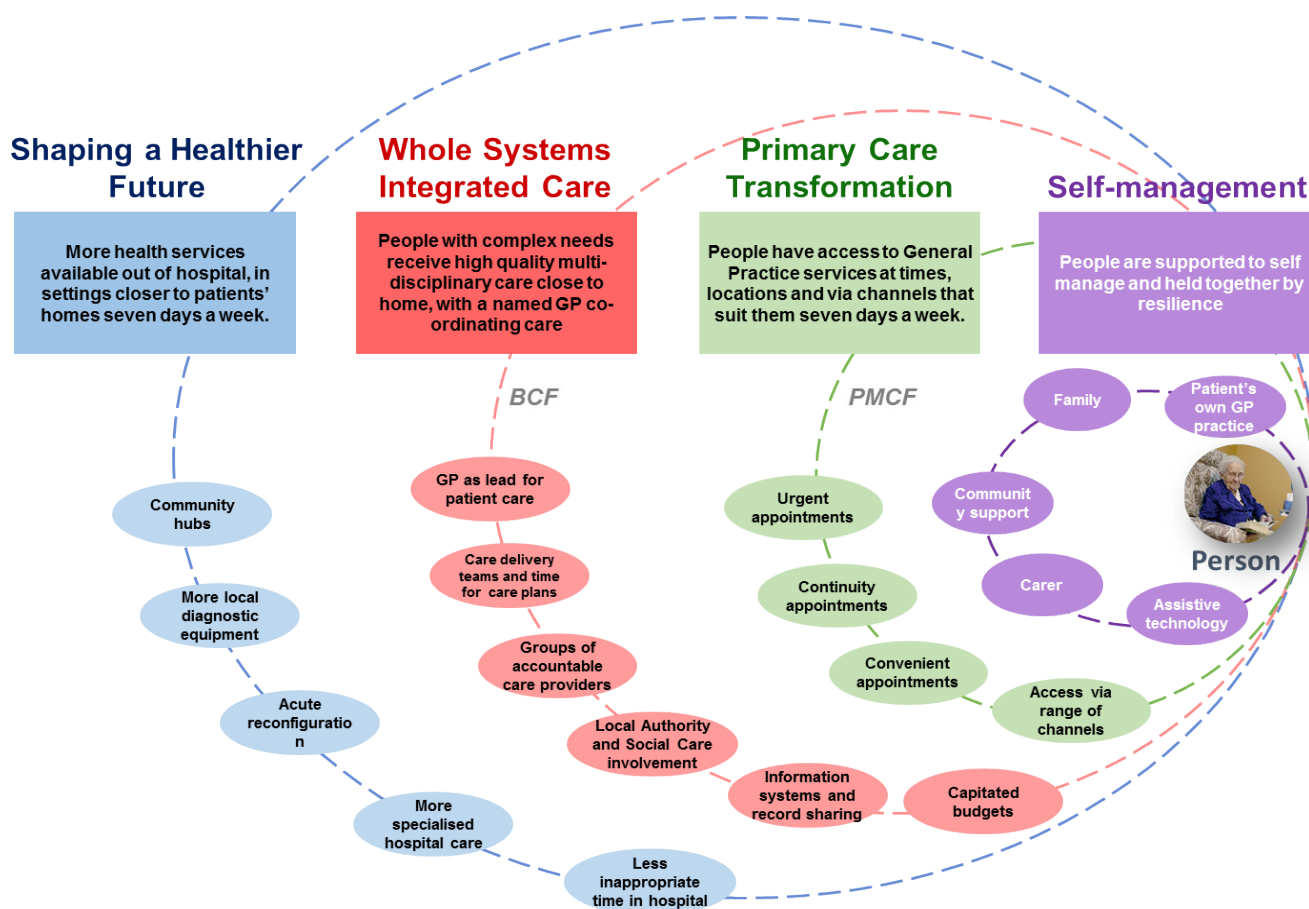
Shaping a Healthier Future

More health services available out of hospital, in settings closer to patients' homes seven days a week.

Whole Systems Integrated Care

People with complex needs receive high quality multidisciplinary care close to home, with a named GP coordinating care

Primary Care Transformation

People have access to General Practice services at times, locations and via channels that suit them seven days a week.

Self-management

People are supported to self manage and held together by resilience

BCF

PMCF

Community hubs

More local diagnostic equipment

Acute reconfiguration

More specialised hospital care

Less inappropriate time in hospital

GP as lead for patient care

Care delivery teams and time for care plans

Groups of accountable care providers

Local Authority and Social Care involvement

Information systems and record sharing

Capitated budgets

Urgent appointments

Continuity appointments

Convenient appointments

Access via range of channels

Family

Patient's own GP practice

Community support

Carer

Assistive technology

Person